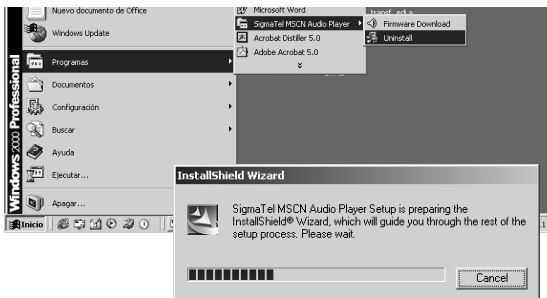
Nuevo documento de Office

Windows Update

Programas

Documentos

Configuración

Buscar

Ayuda

Ejecutar...

Apagar...

Windows 2000 Professional

Inicio

Microsoft Word

SigmaTel MSCN Audio Player

Acrobat Distiller 5.0

Adobe Acrobat 5.0

Firmware Download

Uninstall

InstallShield Wizard

SigmaTel MSCN Audio Player Setup is preparing the InstallShield® Wizard, which will guide you through the rest of the setup process. Please wait.

Cancel